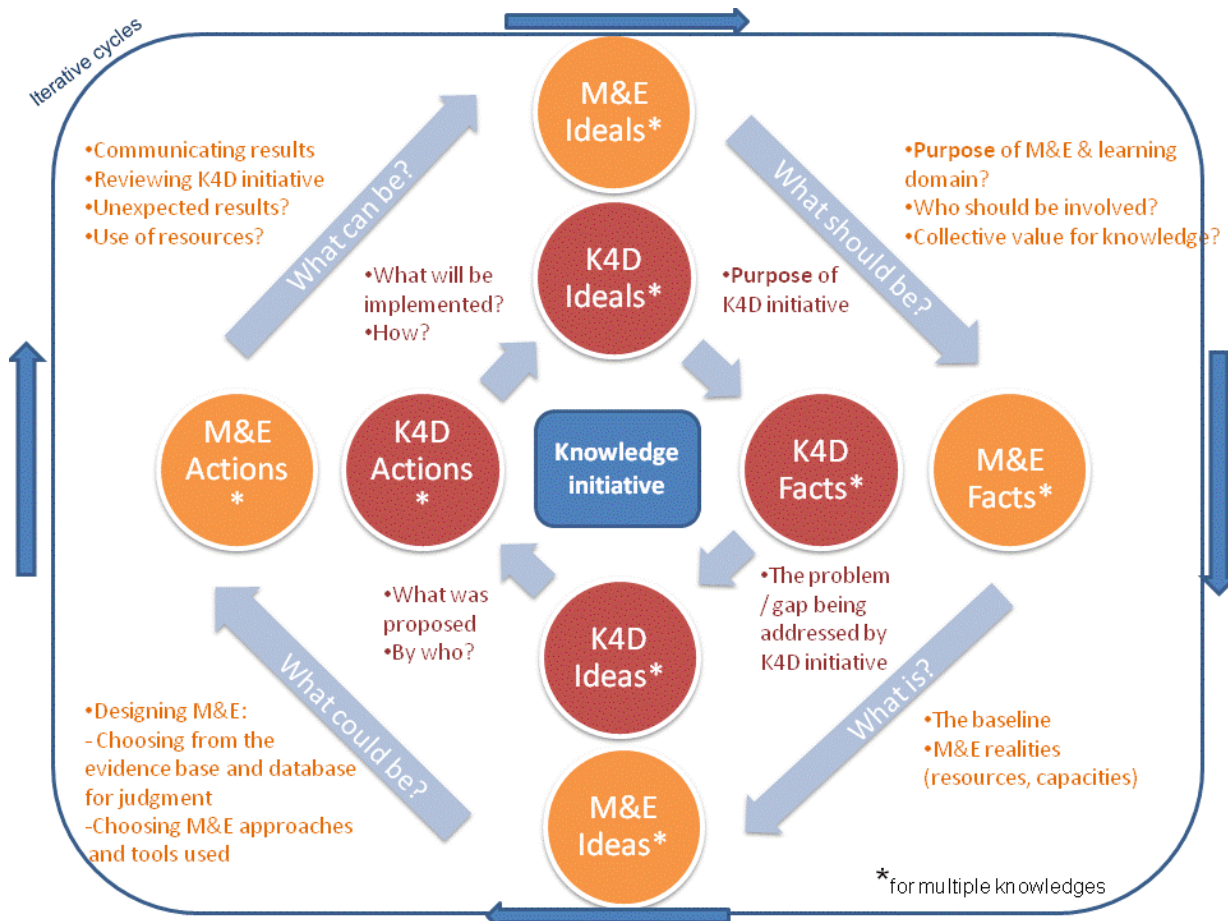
Iterative cycles

M&E Ideals*

•Communicating results
•Reviewing K4D initiative
•Unexpected results?
•Use of resources?

What can be?

•Purpose of M&E & learning domain?
•Who should be involved?
•Collective value for knowledge?

What should be?

K4D Ideals*

•What will be implemented?
•How?

•Purpose of K4D initiative

M&E Actions *

K4D Actions *

Knowledge initiative

K4D Facts*

M&E Facts*

•What was proposed
•By who?

K4D Ideas*

•The problem / gap being addressed by K4D initiative

What could be?

What is?

•Designing M&E:
- Choosing from the evidence base and database for judgment
-Choosing M&E approaches and tools used

•The baseline
•M&E realities (resources, capacities)

M&E Ideas*

*for multiple knowledges